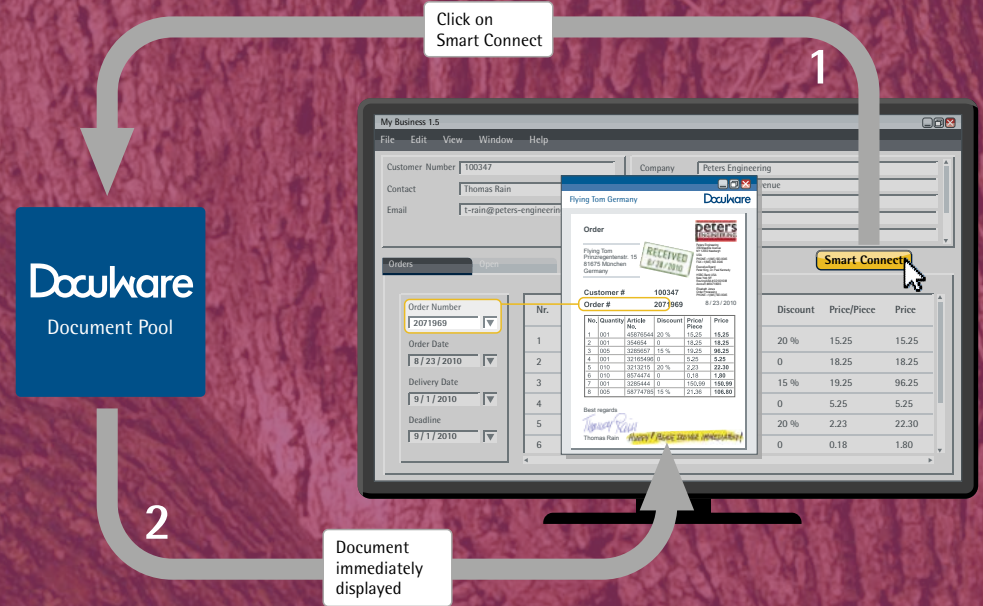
Click on Smart Connect

1

DocuWare
Document Pool

2

Document immediately displayed

My Business 1.5

File Edit View Window Help

Customer Number 100347
Contact Thomas Rain
Email t-rain@peters-engineerin

Company Peters Engineering
enue

Orders Open

Smart Connect

Order Number
2071969
Order Date
8 / 23 / 2010
Delivery Date
9 / 1 / 2010
Deadline
9 / 1 / 2010

| Nr. | Discount | Price/Piece | Price |
|---|---|---|---|
| 1 | 20 % | 15.25 | 15.25 |
| 2 | 0 | 18.25 | 18.25 |
| 3 | 15 % | 19.25 | 96.25 |
| 4 | 0 | 5.25 | 5.25 |
| 5 | 20 % | 2.23 | 22.30 |
| 6 | 0 | 0.18 | 1.80 |

Flying Tom Germany DocuWare

Order

peters ENGINEERING

Flying Tom
Prinzregentenstr. 15
81675 München
Germany

RECEIVED 8/23/2010

Customer # 100347
Order # 2071969
8 / 23 / 2010

| No. | Quantity | Article No. | Discount | Price/ Piece | Price |
|---|---|---|---|---|---|
| 1 | 001 | 45876544 | 20 % | 15,25 | 15,25 |
| 2 | 001 | 354654 | 0 | 18,25 | 18,25 |
| 3 | 005 | 3289657 | 15 % | 19,25 | 96,25 |
| 4 | 001 | 32165496 | 0 | 5,25 | 5,25 |
| 5 | 010 | 3213215 | 20 % | 2,23 | 22,30 |
| 6 | 010 | 8574474 | 0 | 0,18 | 1,80 |
| 7 | 001 | 3285444 | 0 | 150,99 | 150,99 |
| 8 | 005 | 58774785 | 15 % | 21,36 | 106,80 |

Best regards
Thomas Rain
Thomas Rain

HURRY! PLEASE DELIVER IMMEDIATELY!